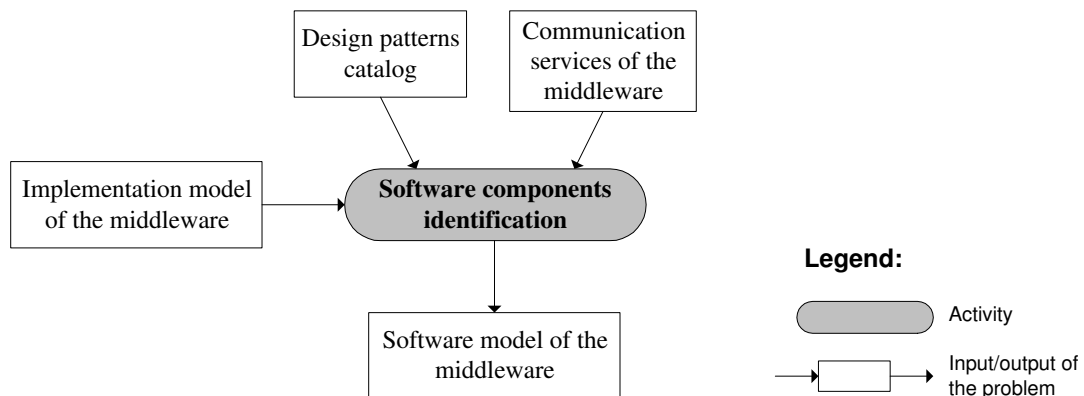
Design patterns catalog

Communication services of the middleware

Implementation model of the middleware

**Software components identification**

Software model of the middleware

**Legend:**

Activity

Input/output of the problem